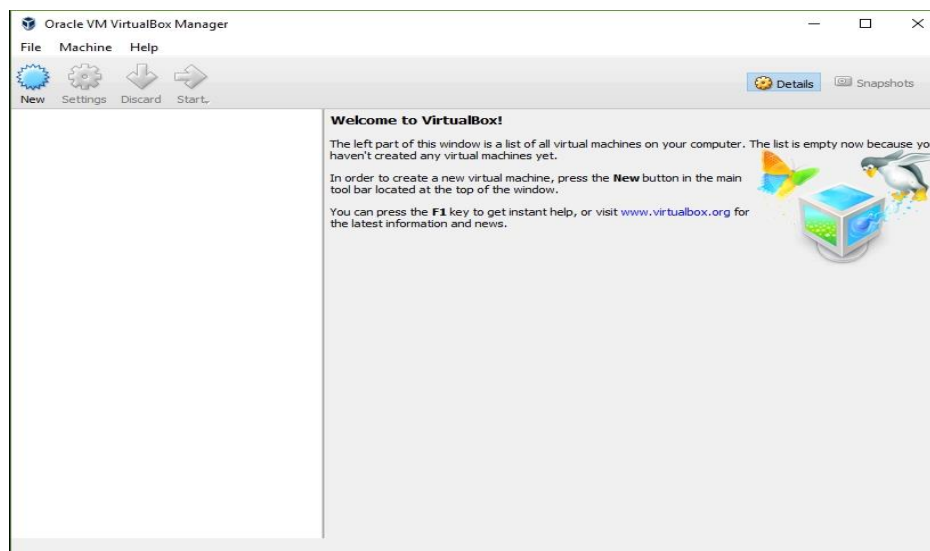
Oracle VM VirtualBox Manager

File Machine Help

New Settings Discard Start

Details Snapshots

Welcome to VirtualBox!

The left part of this window is a list of all virtual machines on your computer. The list is empty now because yo haven't created any virtual machines yet.

In order to create a new virtual machine, press the New button in the main tool bar located at the top of the window.

You can press the F1 key to get instant help, or visit www.virtualbox.org for the latest information and news.